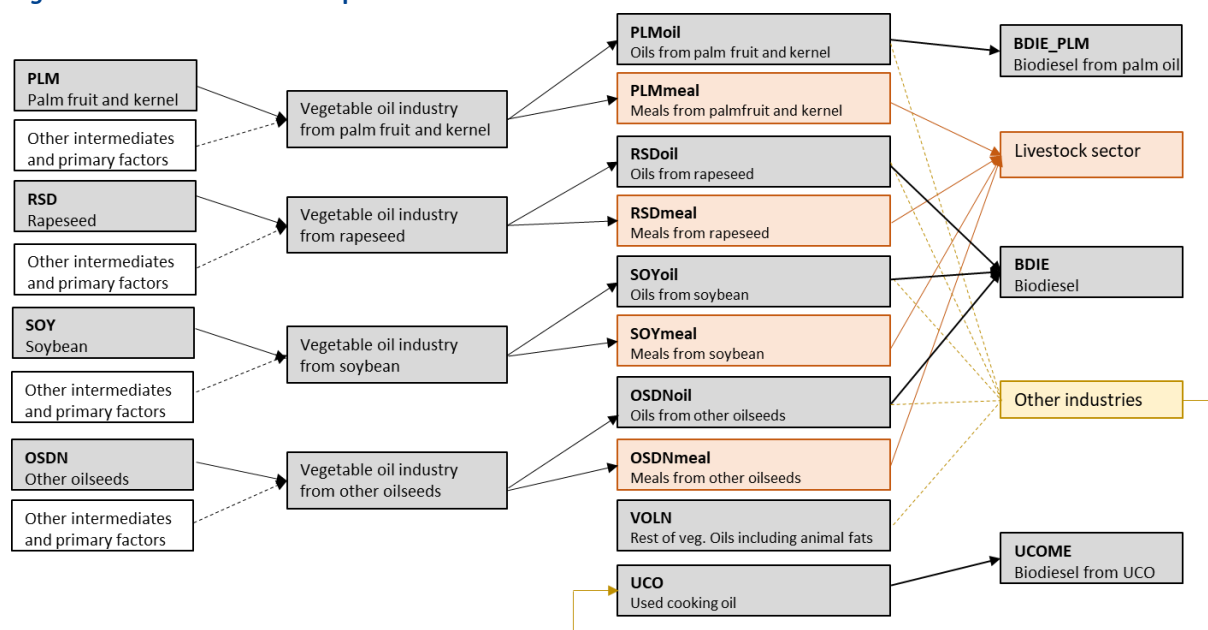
PLM
Palm fruit and kernel

Other intermediates and primary factors

RSD
Rapeseed

Other intermediates and primary factors

SOY
Soybean

Other intermediates and primary factors

OSDN
Other oilseeds

Other intermediates and primary factors

Vegetable oil industry from palm fruit and kernel

Vegetable oil industry from rapeseed

Vegetable oil industry from soybean

Vegetable oil industry from other oilseeds

PLMoil
Oils from palm fruit and kernel

PLMmeal
Meals from palmfruit and kernel

RSDoil
Oils from rapeseed

RSDmeal
Meals from rapeseed

SOYoil
Oils from soybean

SOYmeal
Meals from soybean

OSDNoil
Oils from other oilseeds

OSDNmeal
Meals from other oilseeds

VOLN
Rest of veg. Oils including animal fats

UCO
Used cooking oil

BDIE_PLM
Biodiesel from palm oil

Livestock sector

BDIE
Biodiesel

Other industries

UCOME
Biodiesel from UCO